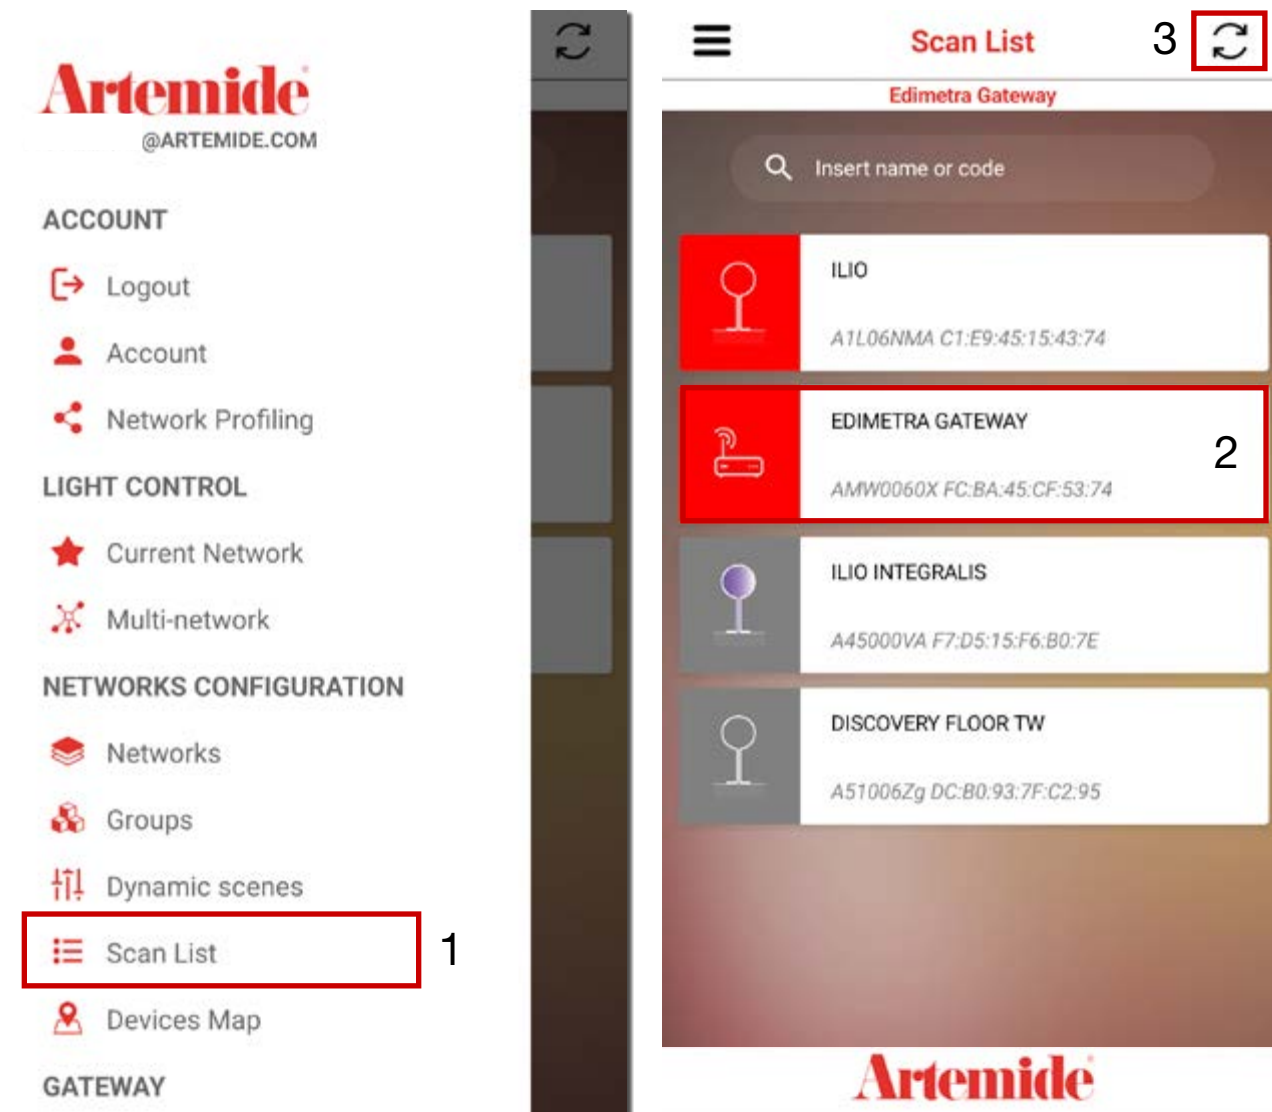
Artemide
@ARTEMIDE.COM

ACCOUNT

Logout

Account

Network Profiling

LIGHT CONTROL

Current Network

Multi-network

NETWORKS CONFIGURATION

Networks

Groups

Dynamic scenes

Scan List

1

Devices Map

GATEWAY

Scan List

3

Edimetra Gateway

Insert name or code

ILIO

A1L06NMA C1:E9:45:15:43:74

EDIMETRA GATEWAY

2

AMW0060X FC:BA:45:CF:53:74

ILIO INTEGRALIS

A45000VA F7:D5:15:F6:B0:7E

DISCOVERY FLOOR TW

A51006Zg DC:B0:93:7F:C2:95

Artemide